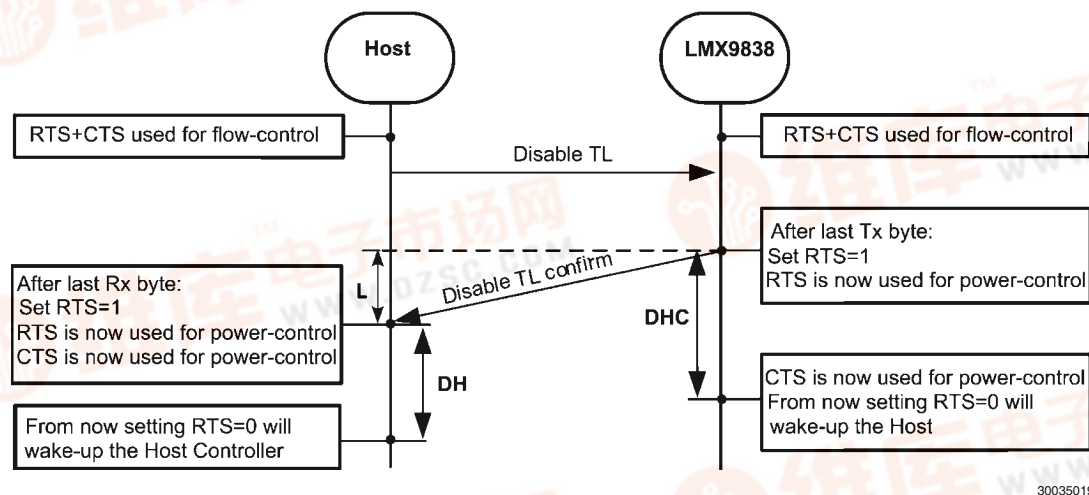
Host

LMX9838

RTS+CTS used for flow-control

RTS+CTS used for flow-control

Disable TL

After last Tx byte:
Set RTS=1
RTS is now used for power-control

Disable TL confirm

L

After last Rx byte:
Set RTS=1
RTS is now used for power-control
CTS is now used for power-control

DHC

DH

CTS is now used for power-control
From now setting RTS=0 will
wake-up the Host

From now setting RTS=0 will
wake-up the Host Controller

3003501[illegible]